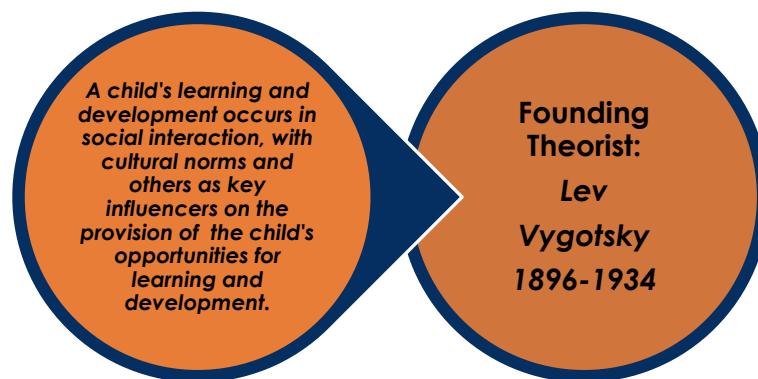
A child's learning and development occurs in social interaction, with cultural norms and others as key influencers on the provision of the child's opportunities for learning and development.

Founding Theorist:

Lev

Vygotsky

1896-1934